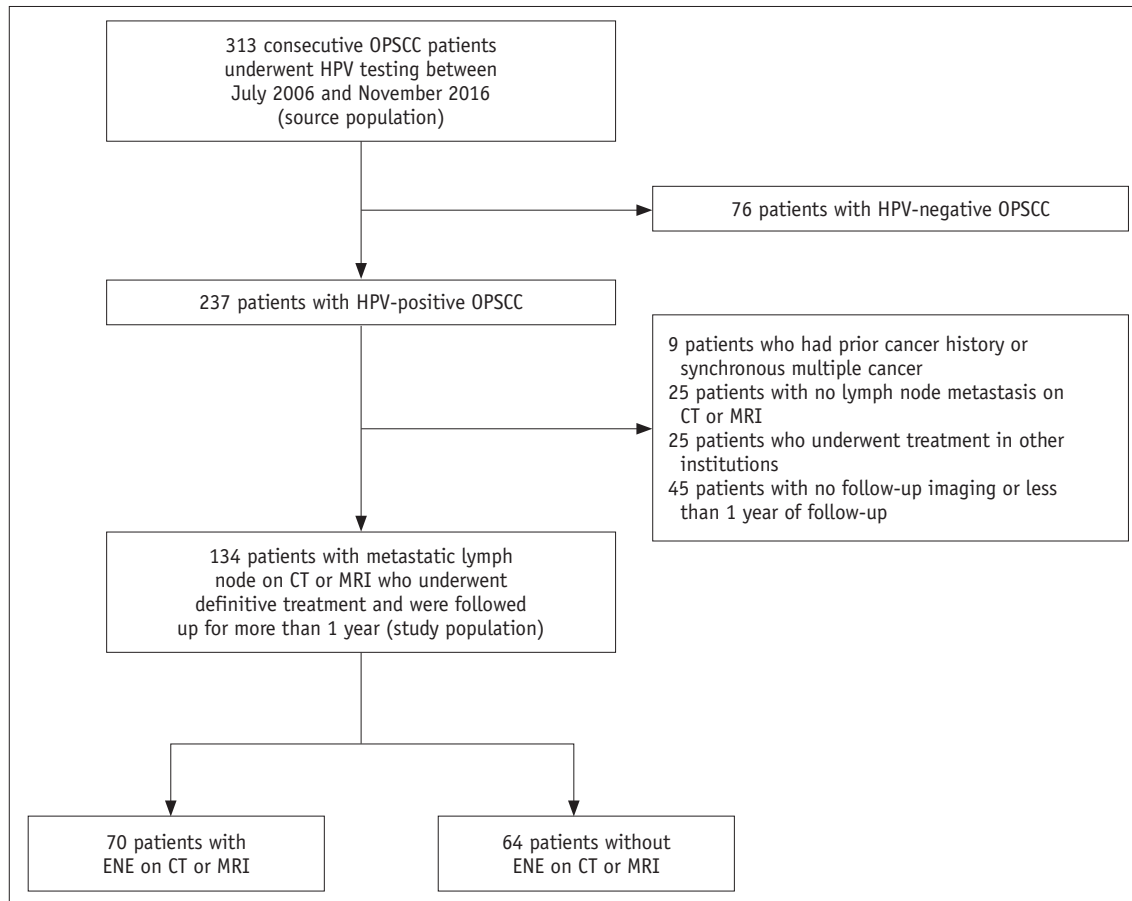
313 consecutive OPSCC patients underwent HPV testing between July 2006 and November 2016 (source population)

76 patients with HPV-negative OPSCC

237 patients with HPV-positive OPSCC

9 patients who had prior cancer history or synchronous multiple cancer
25 patients with no lymph node metastasis on CT or MRI
25 patients who underwent treatment in other institutions
45 patients with no follow-up imaging or less than 1 year of follow-up

134 patients with metastatic lymph node on CT or MRI who underwent definitive treatment and were followed up for more than 1 year (study population)

70 patients with ENE on CT or MRI

64 patients without ENE on CT or MRI